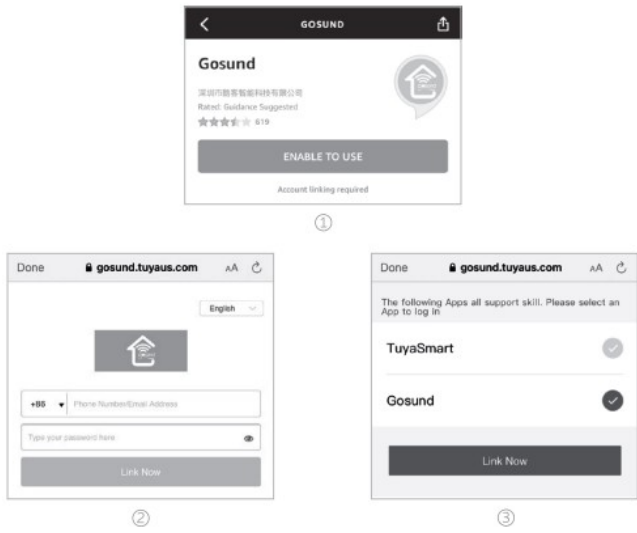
GOSUND

Gosund

深圳市酷客智能科技有限公司

Rated: Guidance Suggested

619

ENABLE TO USE

Account linking required

①

Done gosund.tuyaus.com AA

English

+86 Phone Number/Email Address

Type your password here

Link Now

②

Done gosund.tuyaus.com AA

The following Apps all support skill. Please select an App to log in

TuyaSmart

Gosund

Link Now

③